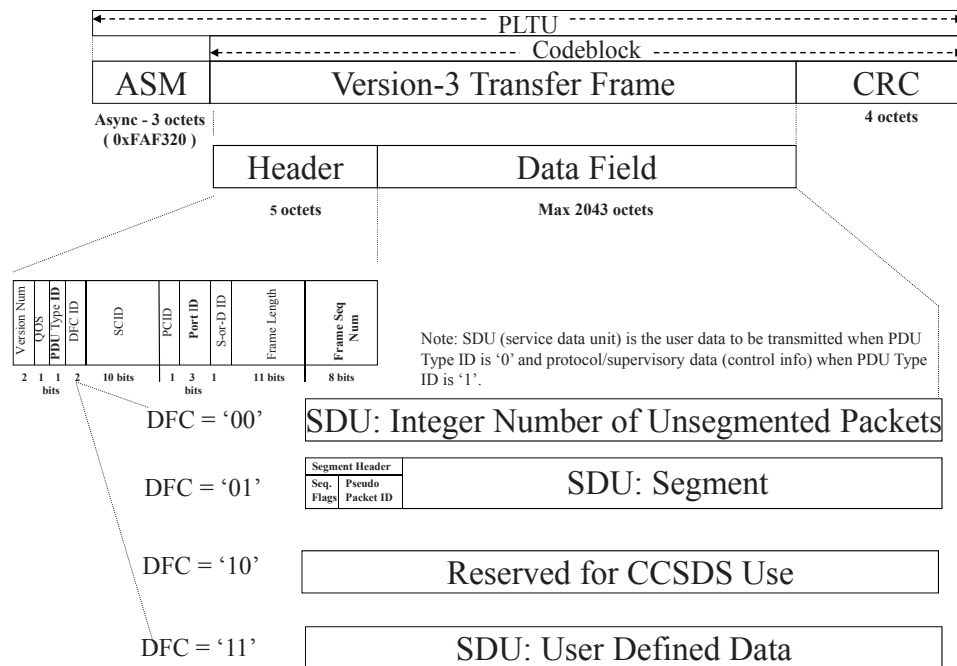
PLTU

Codeblock

| ASM | Version-3 Transfer Frame | CRC |
|---|---|---|

Async - 3 octets ( 0xFAF320 )

4 octets

| Header | Data Field |
|---|---|

5 octets

Max 2043 octets

| Version Num | QOS | PDU Type ID | DFC ID | SCID | PCID | Port ID | S-or-D ID | Frame Length | Frame Seq Num |
|---|---|---|---|---|---|---|---|---|---|
| 2 | 1 | 1 | 2 | 10 bits | 1 | 3 | 1 | 11 bits | 8 bits |

bits

bits

Note: SDU (service data unit) is the user data to be transmitted when PDU Type ID is '0' and protocol/supervisory data (control info) when PDU Type ID is '1'.

DFC = '00'

SDU: Integer Number of Unsegmented Packets

DFC = '01'

Segment Header

Seq. Flags

Pseudo Packet ID

SDU: Segment

DFC = '10'

Reserved for CCSDS Use

DFC = '11'

SDU: User Defined Data